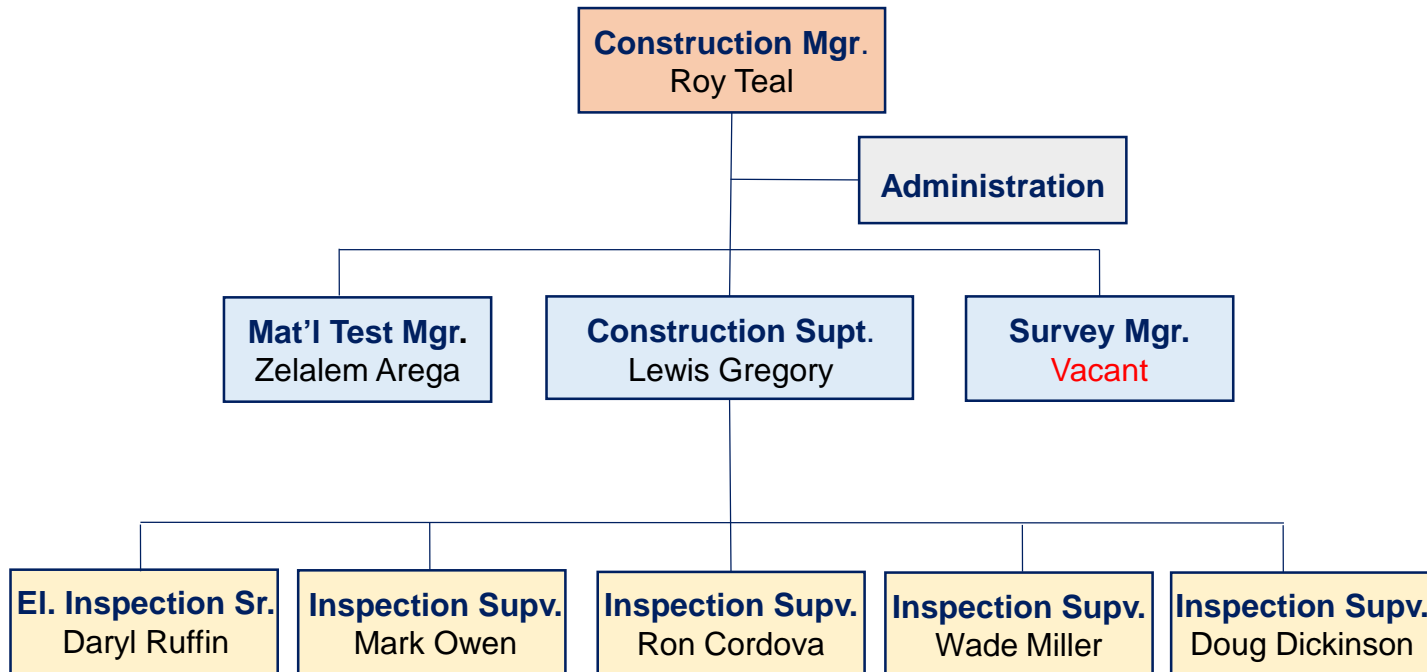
Construction Mgr.
Roy Teal

Administration

Mat'l Test Mgr.
Zelalem Arega

Construction Supt.
Lewis Gregory

Survey Mgr.
Vacant

El. Inspection Sr.
Daryl Ruffin

Inspection Supv.
Mark Owen

Inspection Supv.
Ron Cordova

Inspection Supv.
Wade Miller

Inspection Supv.
Doug Dickinson